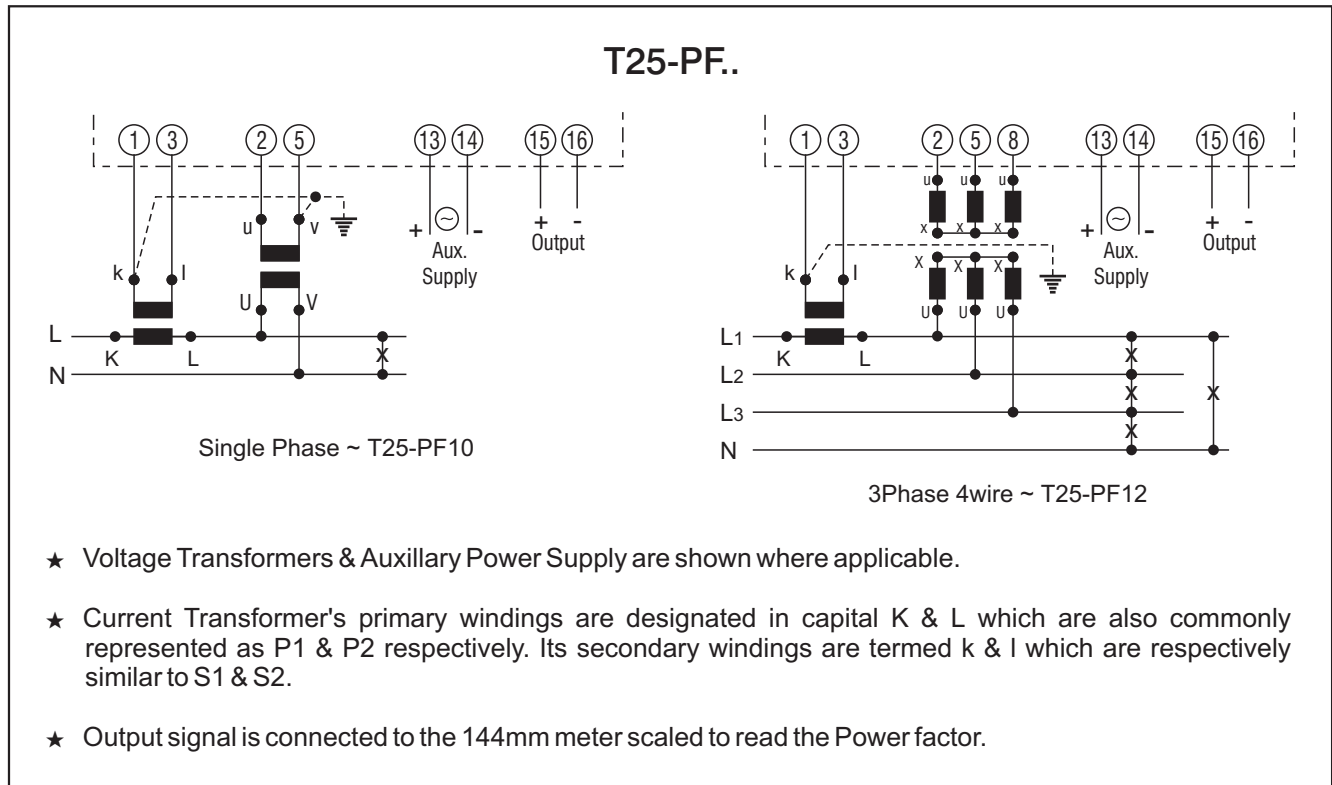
T25-PF..

1 3 2 5 13 14 15 16

u v k l U V

+ - Aux. Supply + - Output

L K L X N

Single Phase ~ T25-PF10

1 3 2 5 8 13 14 15 16

u u u x x x X X X U U U k l

+ - Aux. Supply + - Output

L1 K L L2 L3 N X X X X

3Phase 4wire ~ T25-PF12

★ Voltage Transformers & Auxillary Power Supply are shown where applicable.

★ Current Transformer's primary windings are designated in capital K & L which are also commonly represented as P1 & P2 respectively. Its secondary windings are termed k & l which are respectively similar to S1 & S2.

★ Output signal is connected to the 144mm meter scaled to read the Power factor.